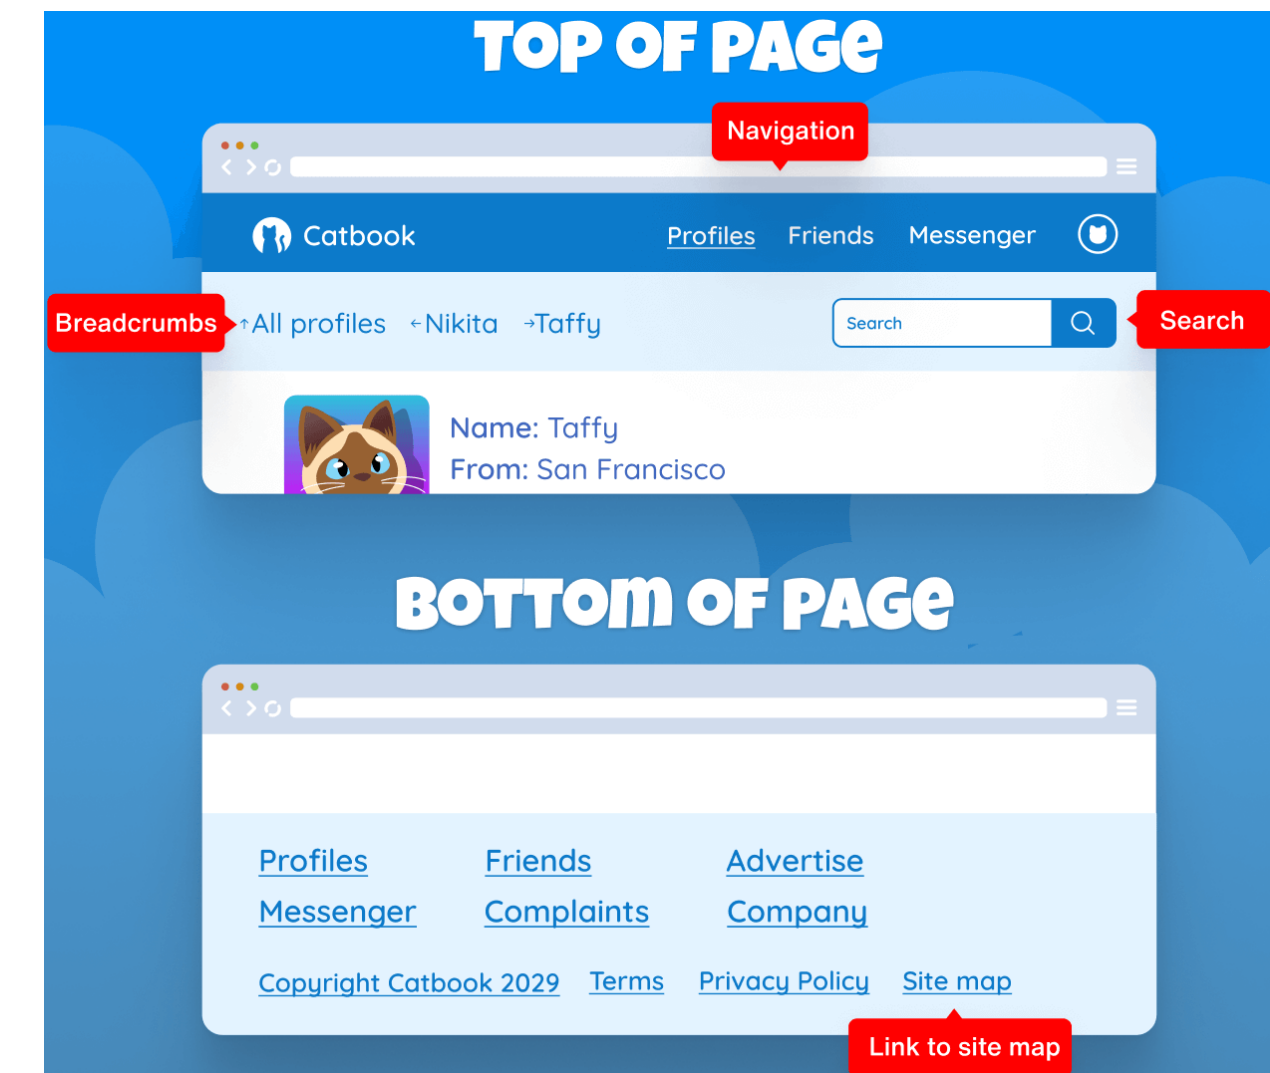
TOP OF PAGE

Navigation

Catbook Profiles Friends Messenger

Breadcrumbs ↑All profiles ←Nikita →Taffy

Search

Search

Name: Taffy
From: San Francisco

BOTTOM OF PAGE

Profiles Friends Advertise
Messenger Complaints Company

Copyright Catbook 2029 Terms Privacy Policy Site map

Link to site map